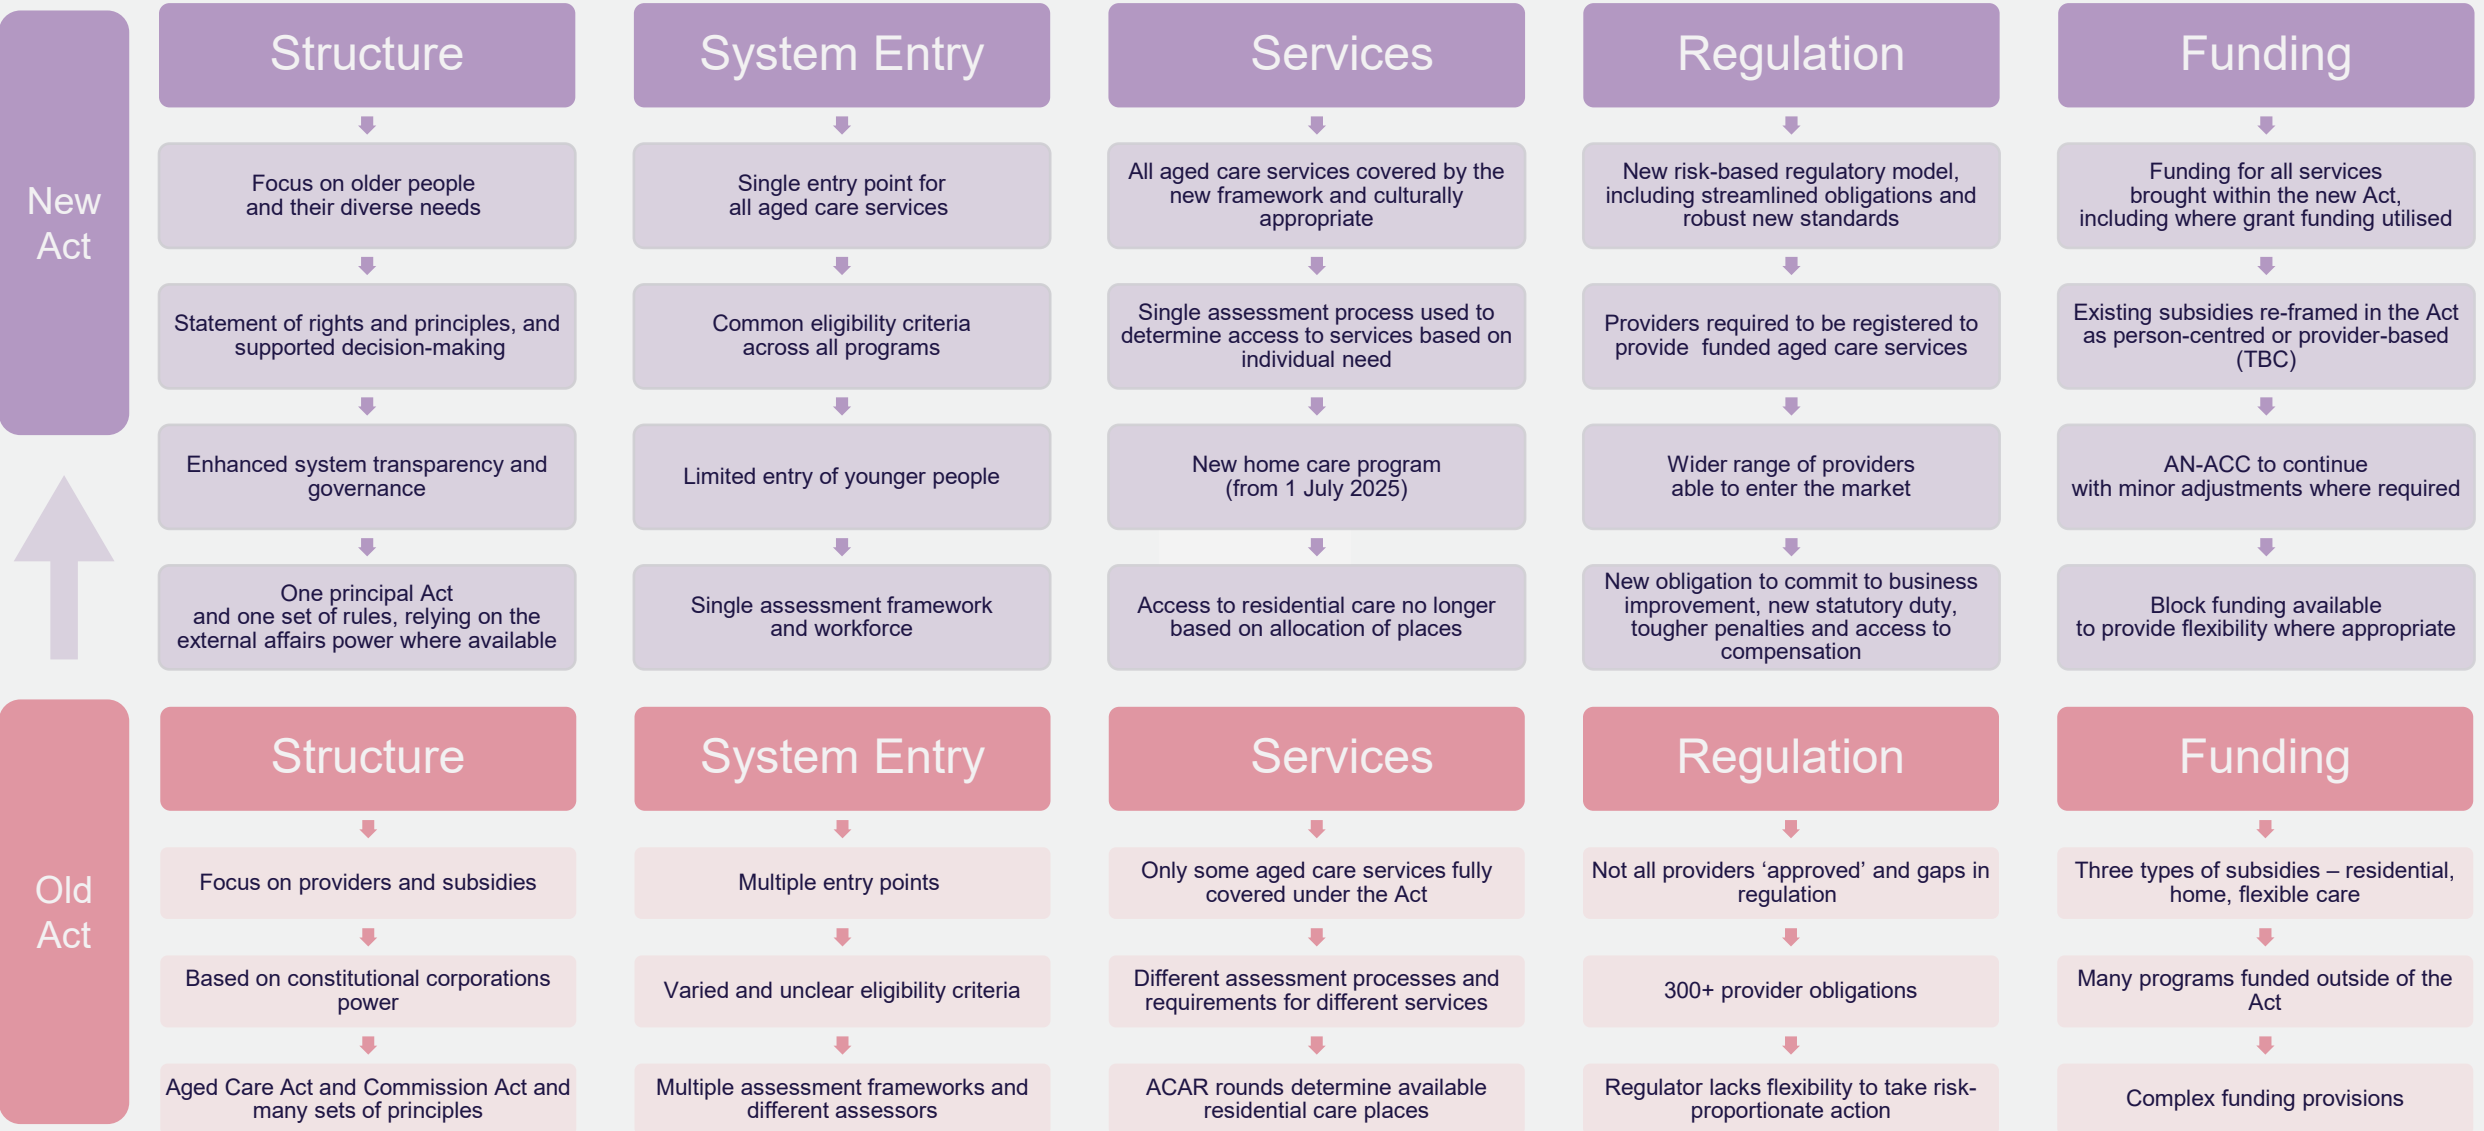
New Act

Structure

Focus on older people and their diverse needs

Statement of rights and principles, and supported decision-making

Enhanced system transparency and governance

One principal Act and one set of rules, relying on the external affairs power where available

System Entry

Single entry point for all aged care services

Common eligibility criteria across all programs

Limited entry of younger people

Single assessment framework and workforce

Services

All aged care services covered by the new framework and culturally appropriate

Single assessment process used to determine access to services based on individual need

New home care program (from 1 July 2025)

Access to residential care no longer based on allocation of places

Regulation

New risk-based regulatory model, including streamlined obligations and robust new standards

Providers required to be registered to provide funded aged care services

Wider range of providers able to enter the market

New obligation to commit to business improvement, new statutory duty, tougher penalties and access to compensation

Funding

Funding for all services brought within the new Act, including where grant funding utilised

Existing subsidies re-framed in the Act as person-centred or provider-based (TBC)

AN-ACC to continue with minor adjustments where required

Block funding available to provide flexibility where appropriate

Old Act

Structure

Focus on providers and subsidies

Based on constitutional corporations power

Aged Care Act and Commission Act and many sets of principles

System Entry

Multiple entry points

Varied and unclear eligibility criteria

Multiple assessment frameworks and different assessors

Services

Only some aged care services fully covered under the Act

Different assessment processes and requirements for different services

ACAR rounds determine available residential care places

Regulation

Not all providers ‘approved’ and gaps in regulation

300+ provider obligations

Regulator lacks flexibility to take risk-proportionate action

Funding

Three types of subsidies – residential, home, flexible care

Many programs funded outside of the Act

Complex funding provisions